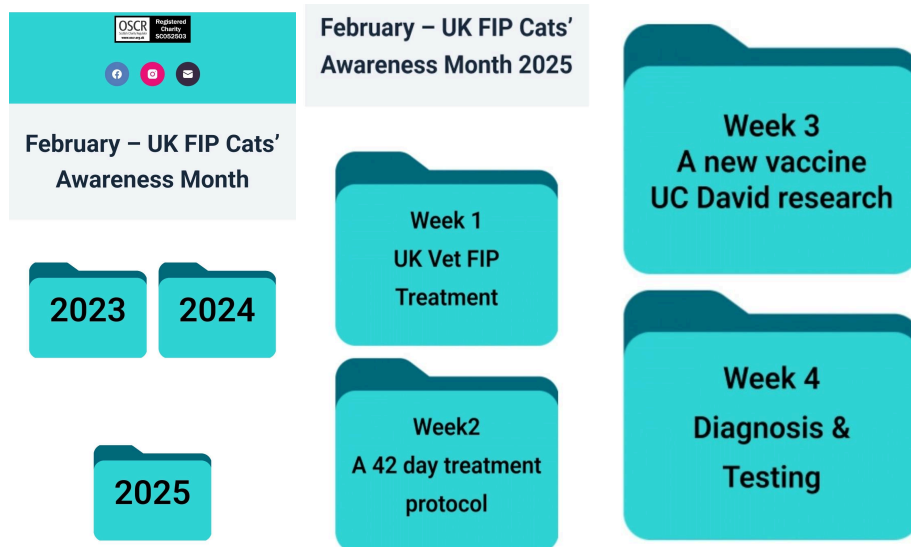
OSCR Scottish Charity Regulator www.oscr.org.uk Registered Charity SC052503

February – UK FIP Cats' Awareness Month

2023

2024

2025

February – UK FIP Cats' Awareness Month 2025

Week 1
UK Vet FIP
Treatment

Week2
A 42 day treatment
protocol

Week 3
A new vaccine
UC David research

Week 4
Diagnosis &
Testing